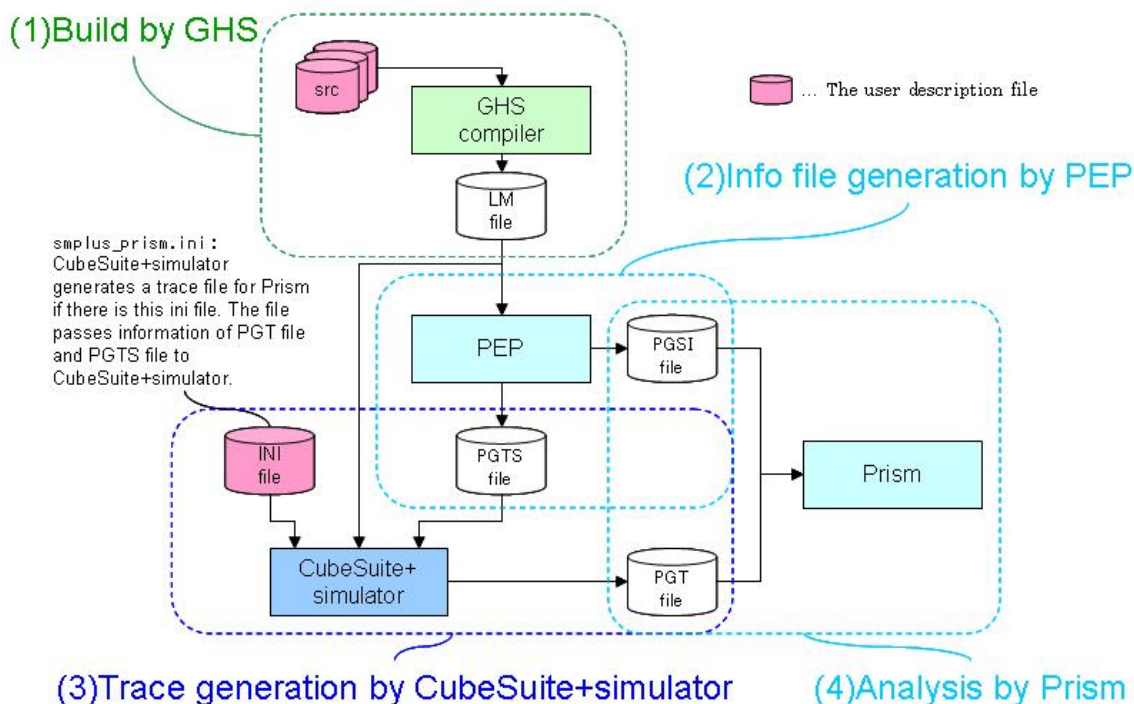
(1)Build by GHS

src

GHS compiler

… The user description file

(2)Info file generation by PEP

LM file

smplus_prism.ini: CubeSuite+simulator generates a trace file for Prism if there is this ini file. The file passes information of PGT file and PGTS file to CubeSuite+simulator.

PEP

PGSI file

INI file

PGTS file

Prism

CubeSuite+ simulator

PGT file

(3)Trace generation by CubeSuite+simulator

(4)Analysis by Prism